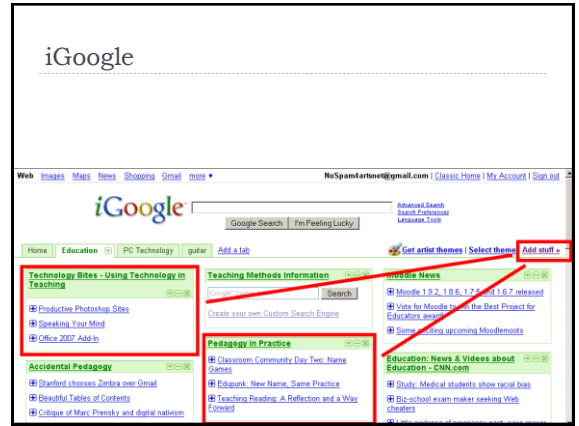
iGoogle

Web Images Maps News Shopping Gmail more ▾

NoSpamartsnet@gmail.com | Classic Home | My Account | Sign out

iGoogle

Google Search | I'm Feeling Lucky

Advanced Search
Search Preferences
Language Tools

Home | Education | PC Technology | guitar | Add a tab

Get artist themes | Select theme | Add stuff »

Technology Bites - Using Technology in Teaching

Productive Photoshop Sites
Speaking Your Mind
Office 2007 Add-In

Teaching Methods Information

Search

Create your own Custom Search Engine

Moodle News

Moodle 1.9.2, 1.8.6, 1.7.5 and 1.6.7 released
Vote for Moodle to win the Best Project for Educators award
Some exciting upcoming Moodlemoots

Accidental Pedagogy

Stanford chooses Zimbra over Gmail
Beautiful Tables of Contents
Critique of Marc Prensky and digital nativism

Pedagogy in Practice

Classroom Community Day Two: Name Games
Edupunk: New Name, Same Practice
Teaching Reading: A Reflection and a Way Forward

Education: News & Videos about Education - CNN.com

Study: Medical students show racial bias
Biz-school exam maker seeking Web cheaters
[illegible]